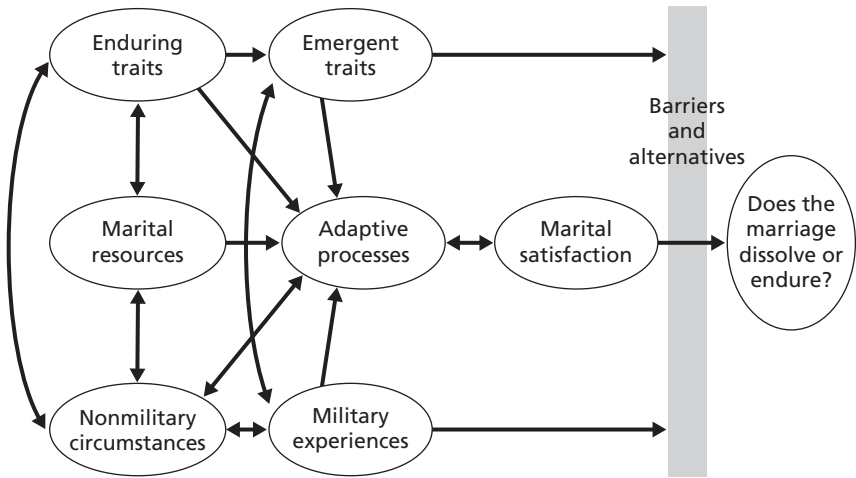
Enduring traits

Emergent traits

Barriers and alternatives

Marital resources

Adaptive processes

Marital satisfaction

Does the marriage dissolve or endure?

Nonmilitary circumstances

Military experiences